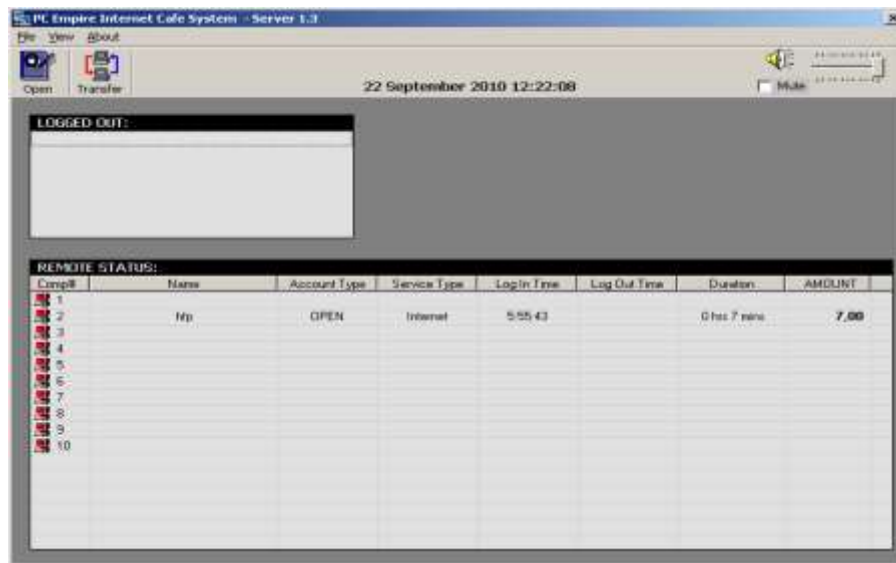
PC Empire Internet Cafe System - Server 1.3

File View About

Open Transfer

22 September 2010 12:22:08

Mute

LOGGED OUT:

REMOTE STATUS:

| Comp# | Name | Account Type | Service Type | Log In Time | Log Out Time | Duration | AMOUNT |
|---|---|---|---|---|---|---|---|
| 1 | | | | | | | |
| 2 | Nfp | OPEN | Internet | 5:55:43 | | 0 hrs 7 mins | 7.00 |
| 3 | | | | | | | |
| 4 | | | | | | | |
| 5 | | | | | | | |
| 6 | | | | | | | |
| 7 | | | | | | | |
| 8 | | | | | | | |
| 9 | | | | | | | |
| 10 | | | | | | | |